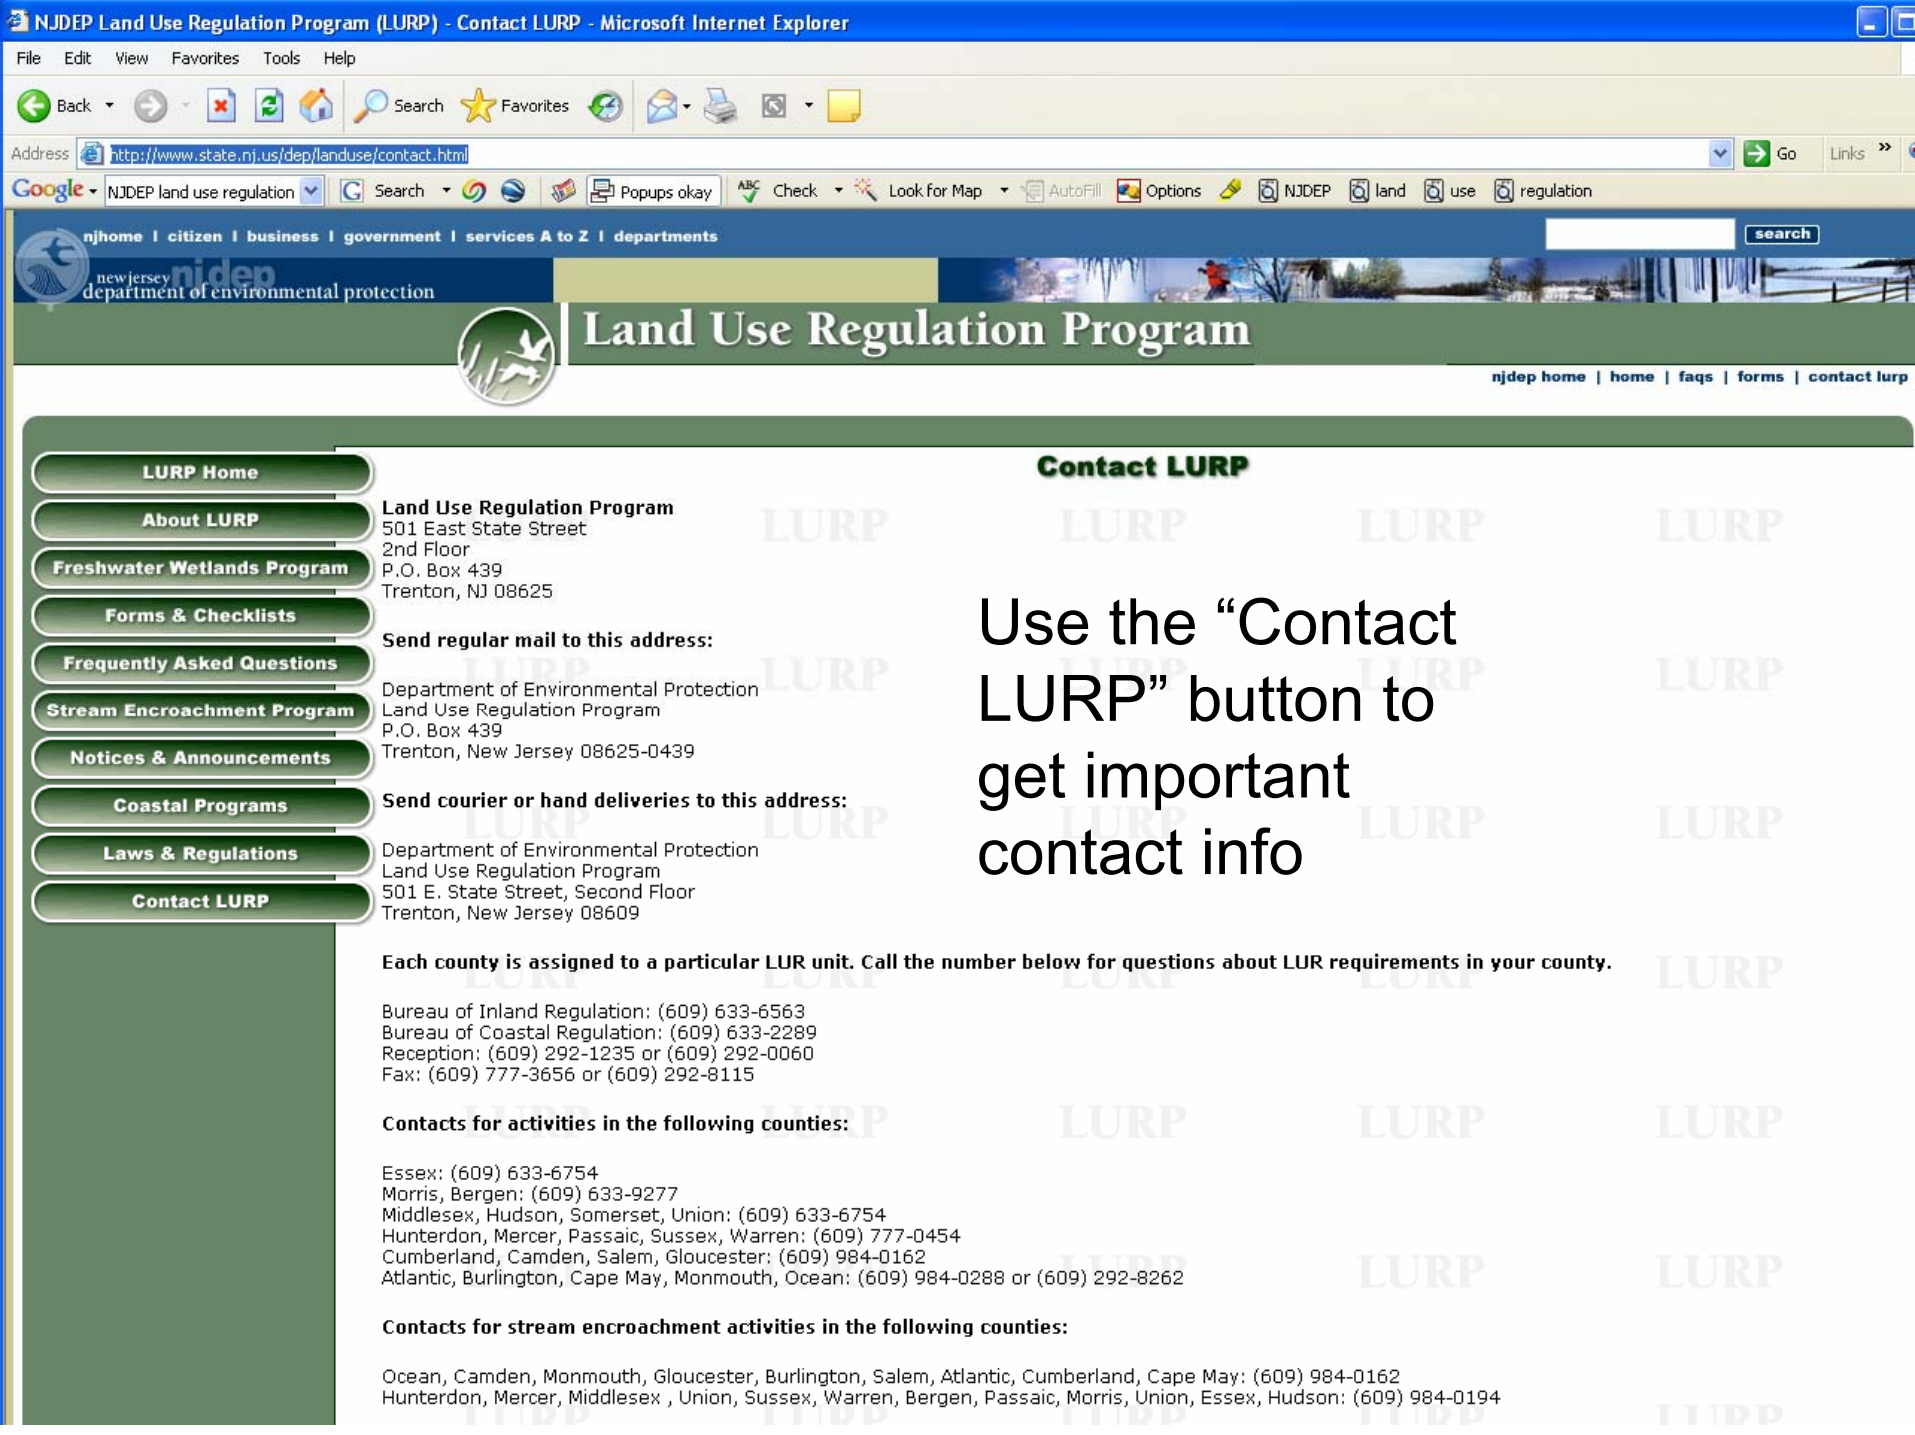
NJDEP Land Use Regulation Program (LURP) - Contact LURP - Microsoft Internet Explorer

File Edit View Favorites Tools Help

Back Search Favorites

Address http://www.state.nj.us/dep/landuse/contact.html Go Links

Google NJDEP land use regulation Search Popups okay Check Look for Map AutoFill Options NJDEP land use regulation

njhome | citizen | business | government | services A to Z | departments search

new jersey njdep department of environmental protection

Land Use Regulation Program

njdep home | home | faqs | forms | contact lurp

LURP Home
About LURP
Freshwater Wetlands Program
Forms & Checklists
Frequently Asked Questions
Stream Encroachment Program
Notices & Announcements
Coastal Programs
Laws & Regulations
Contact LURP

Contact LURP

Land Use Regulation Program
501 East State Street
2nd Floor
P.O. Box 439
Trenton, NJ 08625

Send regular mail to this address:

Department of Environmental Protection
Land Use Regulation Program
P.O. Box 439
Trenton, New Jersey 08625-0439

Send courier or hand deliveries to this address:

Department of Environmental Protection
Land Use Regulation Program
501 E. State Street, Second Floor
Trenton, New Jersey 08609

Use the “Contact LURP” button to get important contact info

Each county is assigned to a particular LUR unit. Call the number below for questions about LUR requirements in your county.

Bureau of Inland Regulation: (609) 633-6563
Bureau of Coastal Regulation: (609) 633-2289
Reception: (609) 292-1235 or (609) 292-0060
Fax: (609) 777-3656 or (609) 292-8115

Contacts for activities in the following counties:

Essex: (609) 633-6754
Morris, Bergen: (609) 633-9277
Middlesex, Hudson, Somerset, Union: (609) 633-6754
Hunterdon, Mercer, Passaic, Sussex, Warren: (609) 777-0454
Cumberland, Camden, Salem, Gloucester: (609) 984-0162
Atlantic, Burlington, Cape May, Monmouth, Ocean: (609) 984-0288 or (609) 292-8262

Contacts for stream encroachment activities in the following counties:

Ocean, Camden, Monmouth, Gloucester, Burlington, Salem, Atlantic, Cumberland, Cape May: (609) 984-0162
Hunterdon, Mercer, Middlesex , Union, Sussex, Warren, Bergen, Passaic, Morris, Union, Essex, Hudson: (609) 984-0194